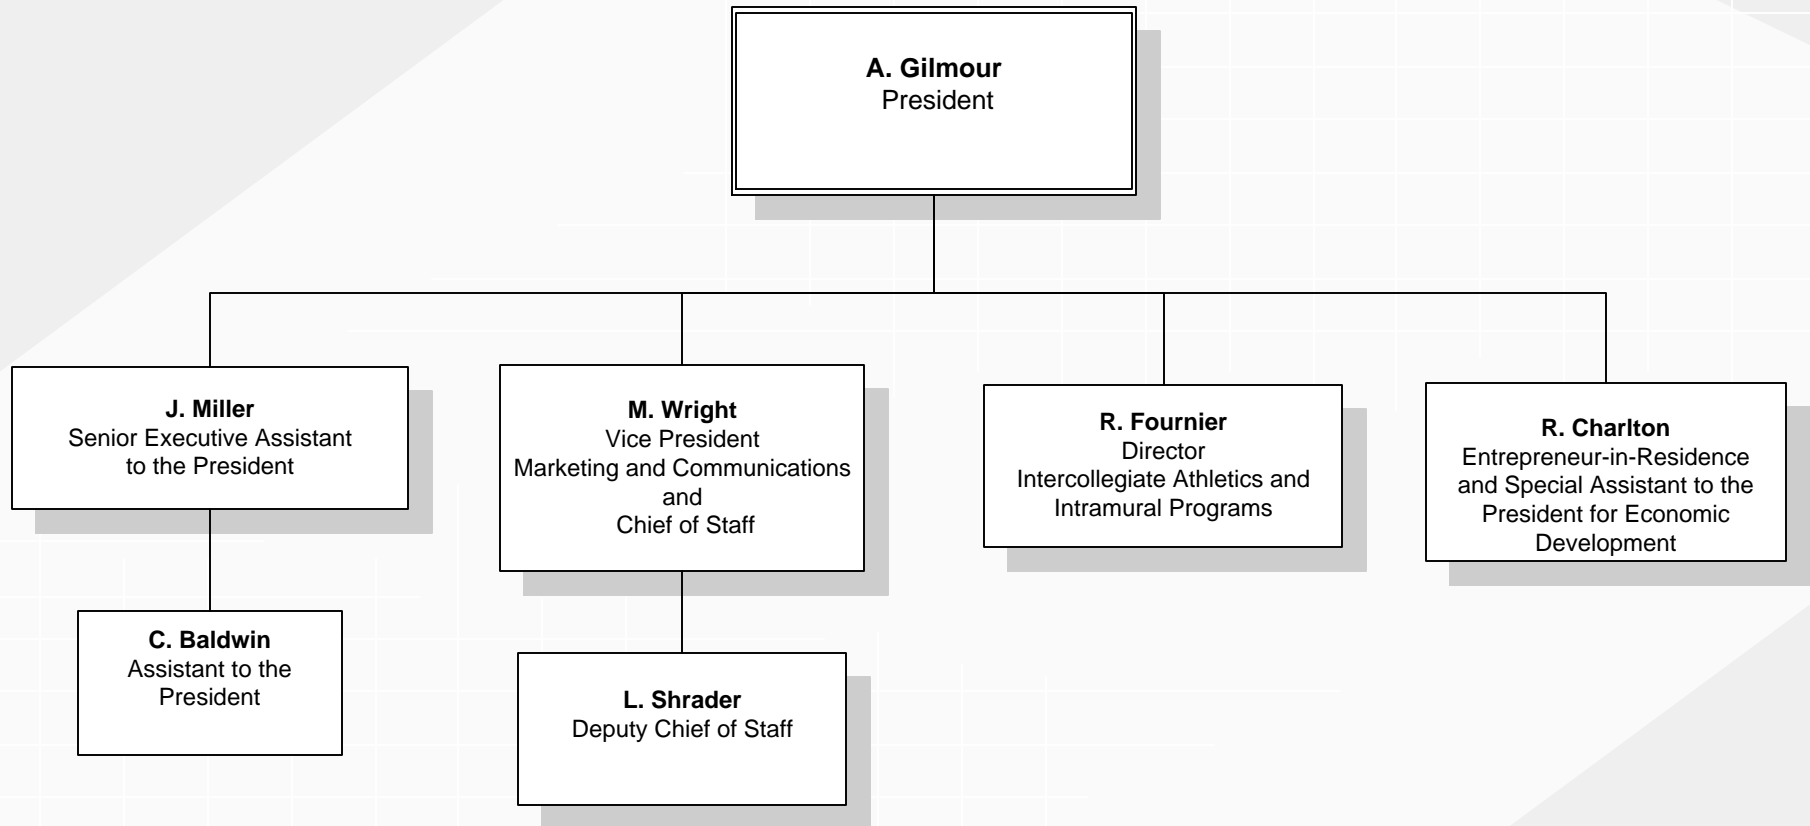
A. Gilmour
President

J. Miller
Senior Executive Assistant to the President

C. Baldwin
Assistant to the President

M. Wright
Vice President
Marketing and Communications
and
Chief of Staff

L. Shrader
Deputy Chief of Staff

R. Fournier
Director
Intercollegiate Athletics and Intramural Programs

R. Charlton
Entrepreneur-in-Residence and Special Assistant to the President for Economic Development